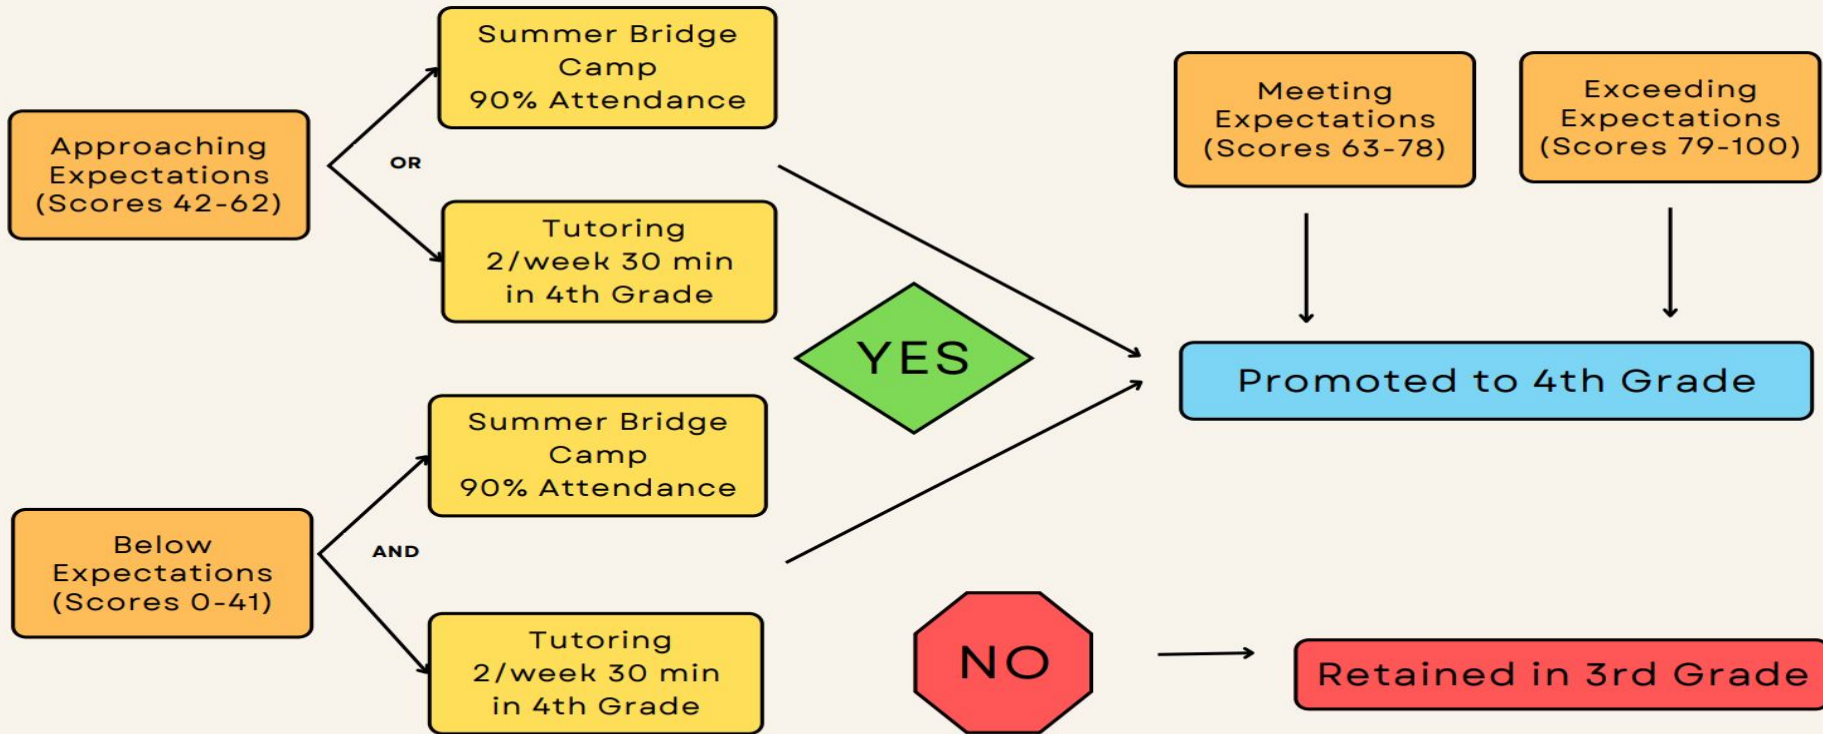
Approaching Expectations (Scores 42-62)

OR

Summer Bridge Camp 90% Attendance

Tutoring 2/week 30 min in 4th Grade

Meeting Expectations (Scores 63-78)

Exceeding Expectations (Scores 79-100)

YES

Promoted to 4th Grade

Below Expectations (Scores 0-41)

AND

Summer Bridge Camp 90% Attendance

Tutoring 2/week 30 min in 4th Grade

NO

Retained in 3rd Grade